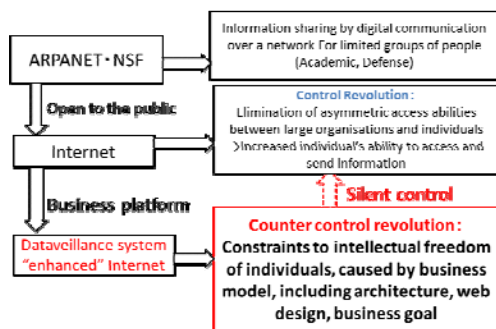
ARPANET・NSF

Information sharing by digital communication over a network for limited groups of people (Academic, Defense)

Open to the public

Control Revolution:
Elimination of asymmetric access abilities between large organisations and individuals ⟩Increased individual's ability to access and send information

Internet

Silent control

Business platform

Dataveillance system "enhanced" Internet

Counter control revolution:
Constraints to intellectual freedom of individuals, caused by business model, including architecture, web design, business goal